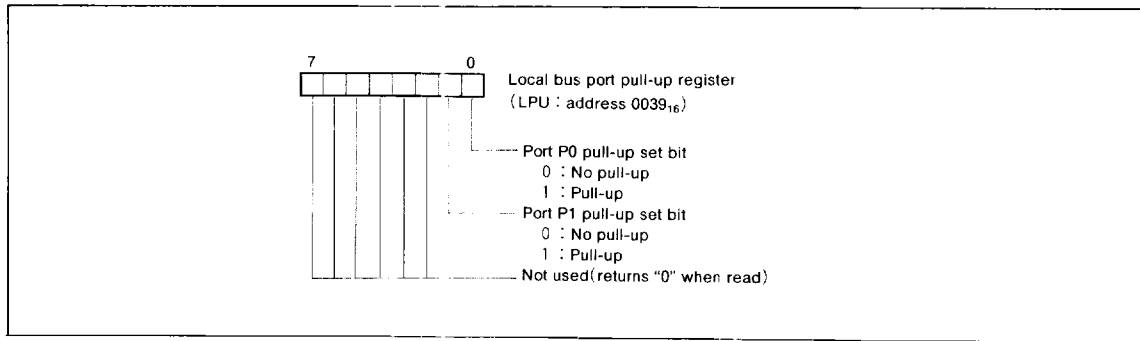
7 0

Local bus port pull-up register
(LPU : address $0039_{16}$)

Port P0 pull-up set bit
0 : No pull-up
1 : Pull-up

Port P1 pull-up set bit
0 : No pull-up
1 : Pull-up

Not used(returns "0" when read)